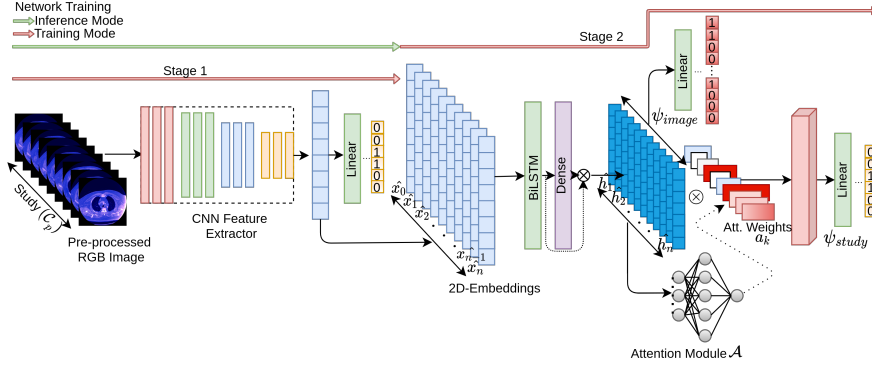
Network Training
Inference Mode
Training Mode

Stage 2

Stage 1

Study ($\mathcal{C}_p$)

Pre-processed RGB Image

CNN Feature Extractor

Linear

0
0
1
1
0
0

$\hat{x_0}$
$\hat{x_1}$
$\hat{x_2}$
$\hat{x}_{n-1}$
$\hat{x_n}$

2D-Embeddings

BiLSTM

Dense

$\otimes$

$\hat{h_1}$
$\hat{h_2}$
$\hat{h_n}$

Linear

1
1
0
0
1
0
0
0

$\psi_{image}$

$\otimes$

Att. Weights
$a_k$

Attention Module $\mathcal{A}$

Linear

$\psi_{study}$

0
0
1
1
0
0